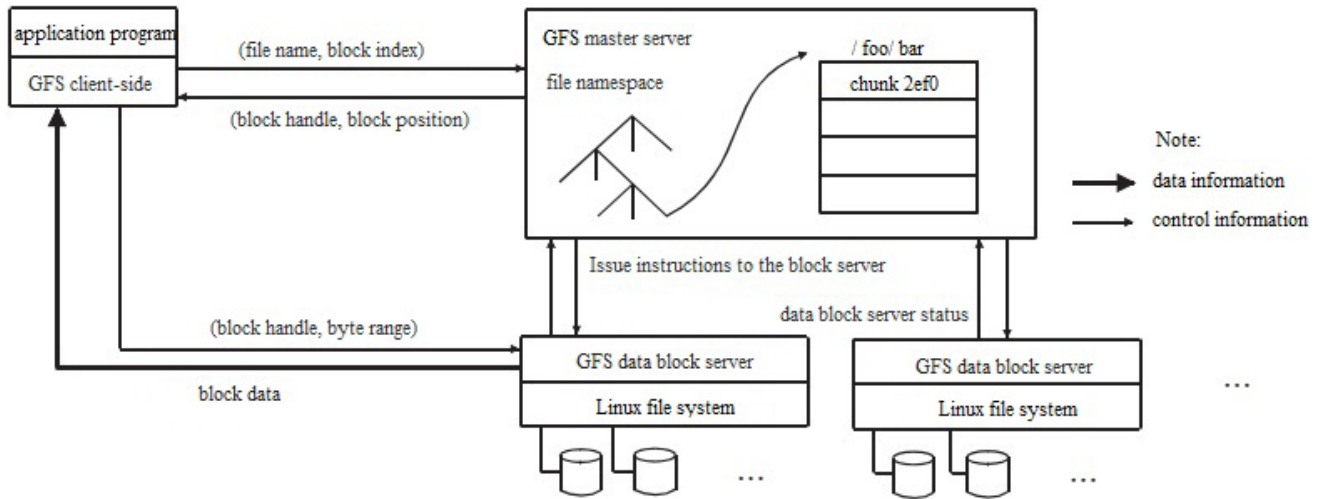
application program

GFS client-side

(file name, block index)

(block handle, block position)

GFS master server

file namespace

/ foo/ bar

chunk 2ef0

Note:

data information

control information

Issue instructions to the block server

data block server status

(block handle, byte range)

block data

GFS data block server

Linux file system

GFS data block server

Linux file system

...

...

...